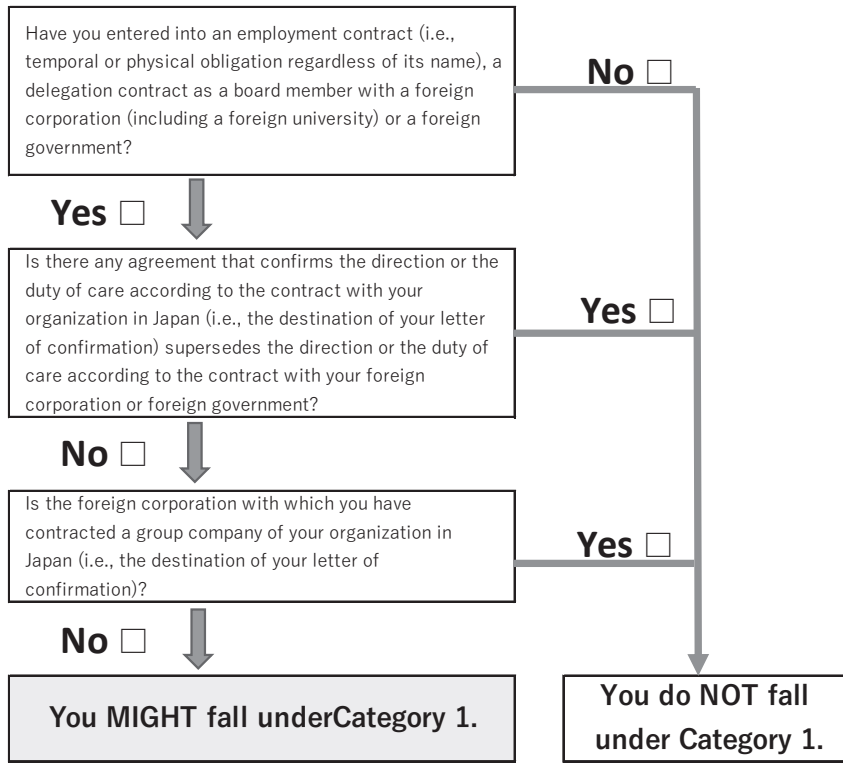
Have you entered into an employment contract (i.e., temporal or physical obligation regardless of its name), a delegation contract as a board member with a foreign corporation (including a foreign university) or a foreign government?

No □

Yes □

Is there any agreement that confirms the direction or the duty of care according to the contract with your organization in Japan (i.e., the destination of your letter of confirmation) supersedes the direction or the duty of care according to the contract with your foreign corporation or foreign government?

Yes □

No □

Is the foreign corporation with which you have contracted a group company of your organization in Japan (i.e., the destination of your letter of confirmation)?

Yes □

No □

You MIGHT fall underCategory 1.

You do NOT fall under Category 1.